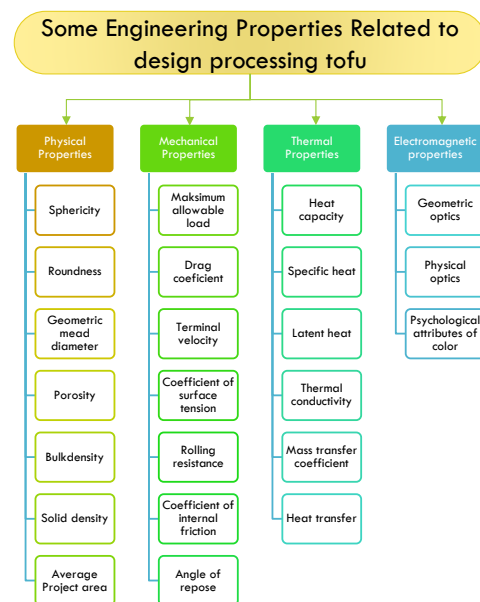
Some Engineering Properties Related to design processing tofu

Physical Properties

Sphericity

Roundness

Geometric mead diameter

Porosity

Bulkdensity

Solid density

Average Project area

Mechanical Properties

Maksimum allowable load

Drag coeficient

Terminal velocity

Coefficient of surface tension

Rolling resistance

Coefficient of internal friction

Angle of repose

Thermal Properties

Heat capacity

Specific heat

Latent heat

Thermal conductivity

Mass transfer coefficient

Heat transfer

Electromagnetic properties

Geometric optics

Physical optics

Psychological attributes of color